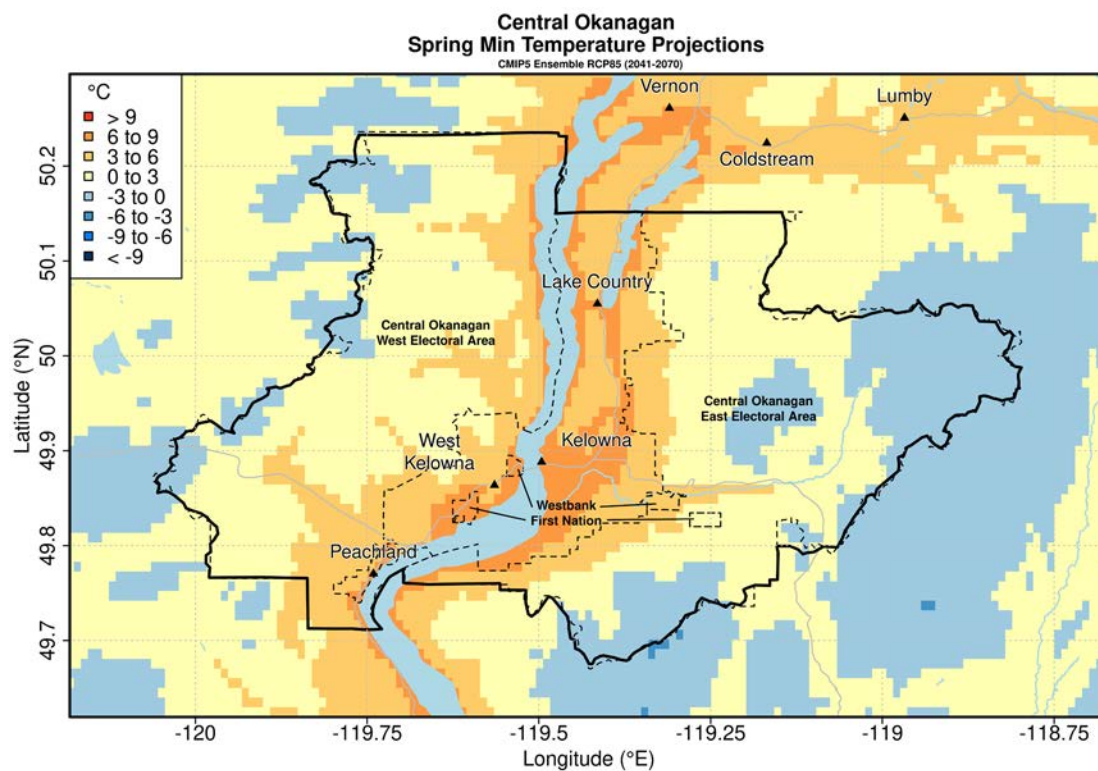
Central Okanagan
Spring Min Temperature Projections
CMIP5 Ensemble RCP85 (2041-2070)

°C
> 9
6 to 9
3 to 6
0 to 3
-3 to 0
-6 to -3
-9 to -6
< -9

Vernon
Lumby
Coldstream
Lake Country
Central Okanagan West Electoral Area
Central Okanagan East Electoral Area
West Kelowna
Kelowna
Westbank First Nation
Peachland

Latitude (°N)
50.2
50.1
50
49.9
49.8
49.7

-120
-119.75
-119.5
-119.25
-119
-118.75
Longitude (°E)